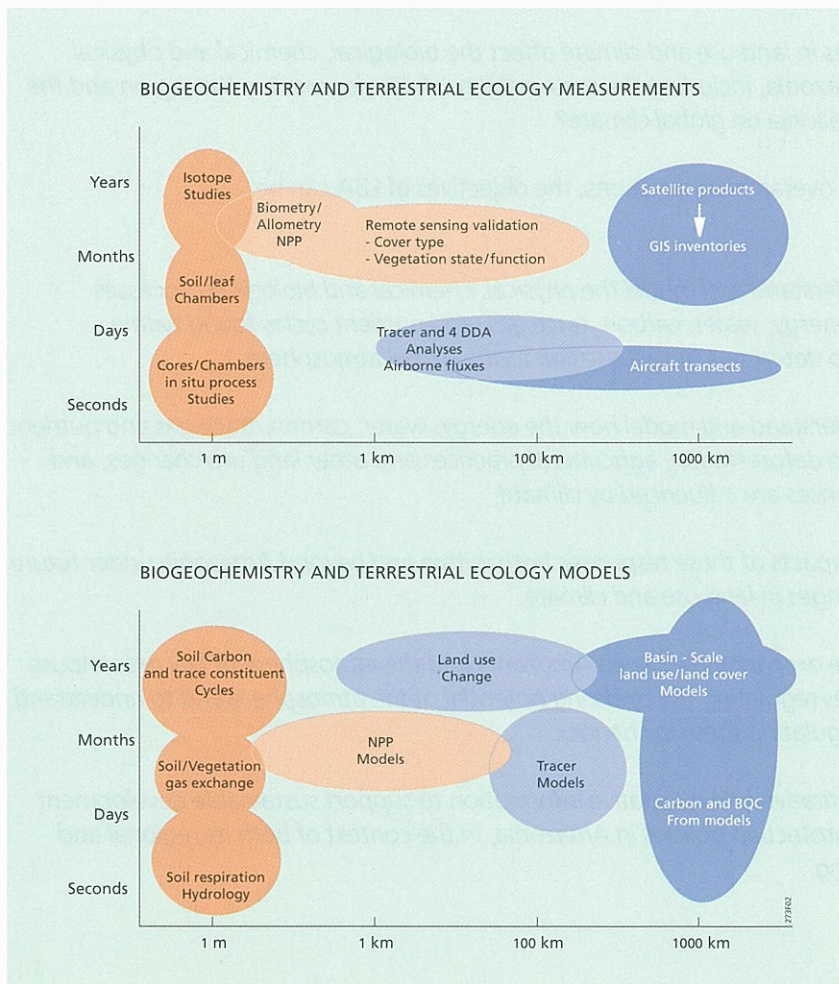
BIOGEOCHEMISTRY AND TERRESTRIAL ECOLOGY MEASUREMENTS

Years
Months
Days
Seconds

Isotope Studies

Biometry/ Allometry NPP

Remote sensing validation
- Cover type
- Vegetation state/function

Satellite products

GIS inventories

Soil/leaf Chambers

Tracer and 4 DDA Analyses Airborne fluxes

Aircraft transects

Cores/Chambers in situ process Studies

1 m
1 km
100 km
1000 km

BIOGEOCHEMISTRY AND TERRESTRIAL ECOLOGY MODELS

Years
Months
Days
Seconds

Soil Carbon and trace constituent Cycles

Land use Change

Basin - Scale land use/land cover Models

Soil/Vegetation gas exchange

NPP Models

Tracer Models

Carbon and BQC From models

Soil respiration Hydrology

1 m
1 km
100 km
1000 km

273F02